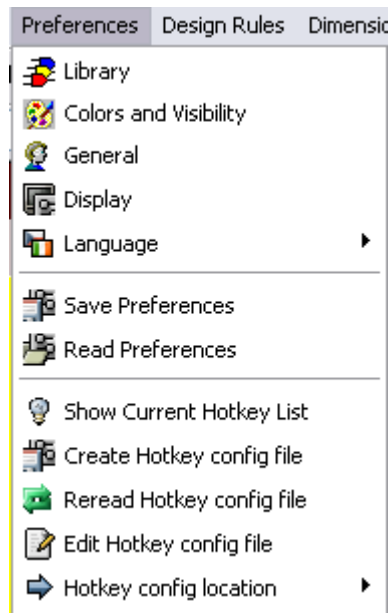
Preferences Design Rules Dimensic

Library
Colors and Visibility
General
Display
Language

Save Preferences
Read Preferences

Show Current Hotkey List
Create Hotkey config file
Reread Hotkey config file
Edit Hotkey config file
Hotkey config location